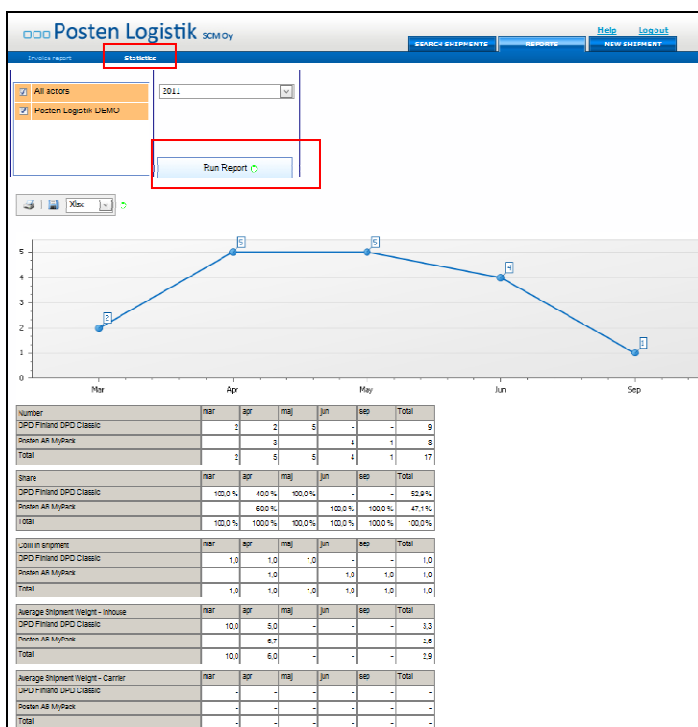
Posten Logistik SCM Oy

Help Logout

SEARCH SHIPMENTS REPORTS NEW SHIPMENT

Invoice report Statistics

All actors
Posten Logistik DEMO

2011

Run Report

Xlsx

5 5 5 4 3 2 1 0

2 5 5 4 1

Mar Apr May Jun Sep

| Number | mar | apr | maj | jun | sep | Total |
|---|---|---|---|---|---|---|
| DPD Finland DPD Classic | 2 | 2 | 5 | - | - | 9 |
| Posten AB MyPack | | 3 | | 4 | 1 | 8 |
| Total | 2 | 5 | 5 | 4 | 1 | 17 |

| Share | mar | apr | maj | jun | sep | Total |
|---|---|---|---|---|---|---|
| DPD Finland DPD Classic | 100,0 % | 40,0 % | 100,0 % | - | - | 52,9 % |
| Posten AB MyPack | | 60,0 % | | 100,0 % | 100,0 % | 47,1 % |
| Total | 100,0 % | 100,0 % | 100,0 % | 100,0 % | 100,0 % | 100,0 % |

| Colli in shipment | mar | apr | maj | jun | sep | Total |
|---|---|---|---|---|---|---|
| DPD Finland DPD Classic | 1,0 | 1,0 | 1,0 | - | - | 1,0 |
| Posten AB MyPack | | 1,0 | | 1,0 | 1,0 | 1,0 |
| Total | 1,0 | 1,0 | 1,0 | 1,0 | 1,0 | 1,0 |

| Average Shipment Weight - Inhouse | mar | apr | maj | jun | sep | Total |
|---|---|---|---|---|---|---|
| DPD Finland DPD Classic | 10,0 | 5,0 | - | - | - | 3,3 |
| Posten AB MyPack | | 6,7 | | - | - | 2,6 |
| Total | 10,0 | 6,0 | - | - | - | 2,9 |

| Average Shipment Weight - Carrier | mar | apr | maj | jun | sep | Total |
|---|---|---|---|---|---|---|
| DPD Finland DPD Classic | - | - | - | - | - | - |
| Posten AB MyPack | - | - | - | - | - | - |
| Total | - | - | - | - | - | - |